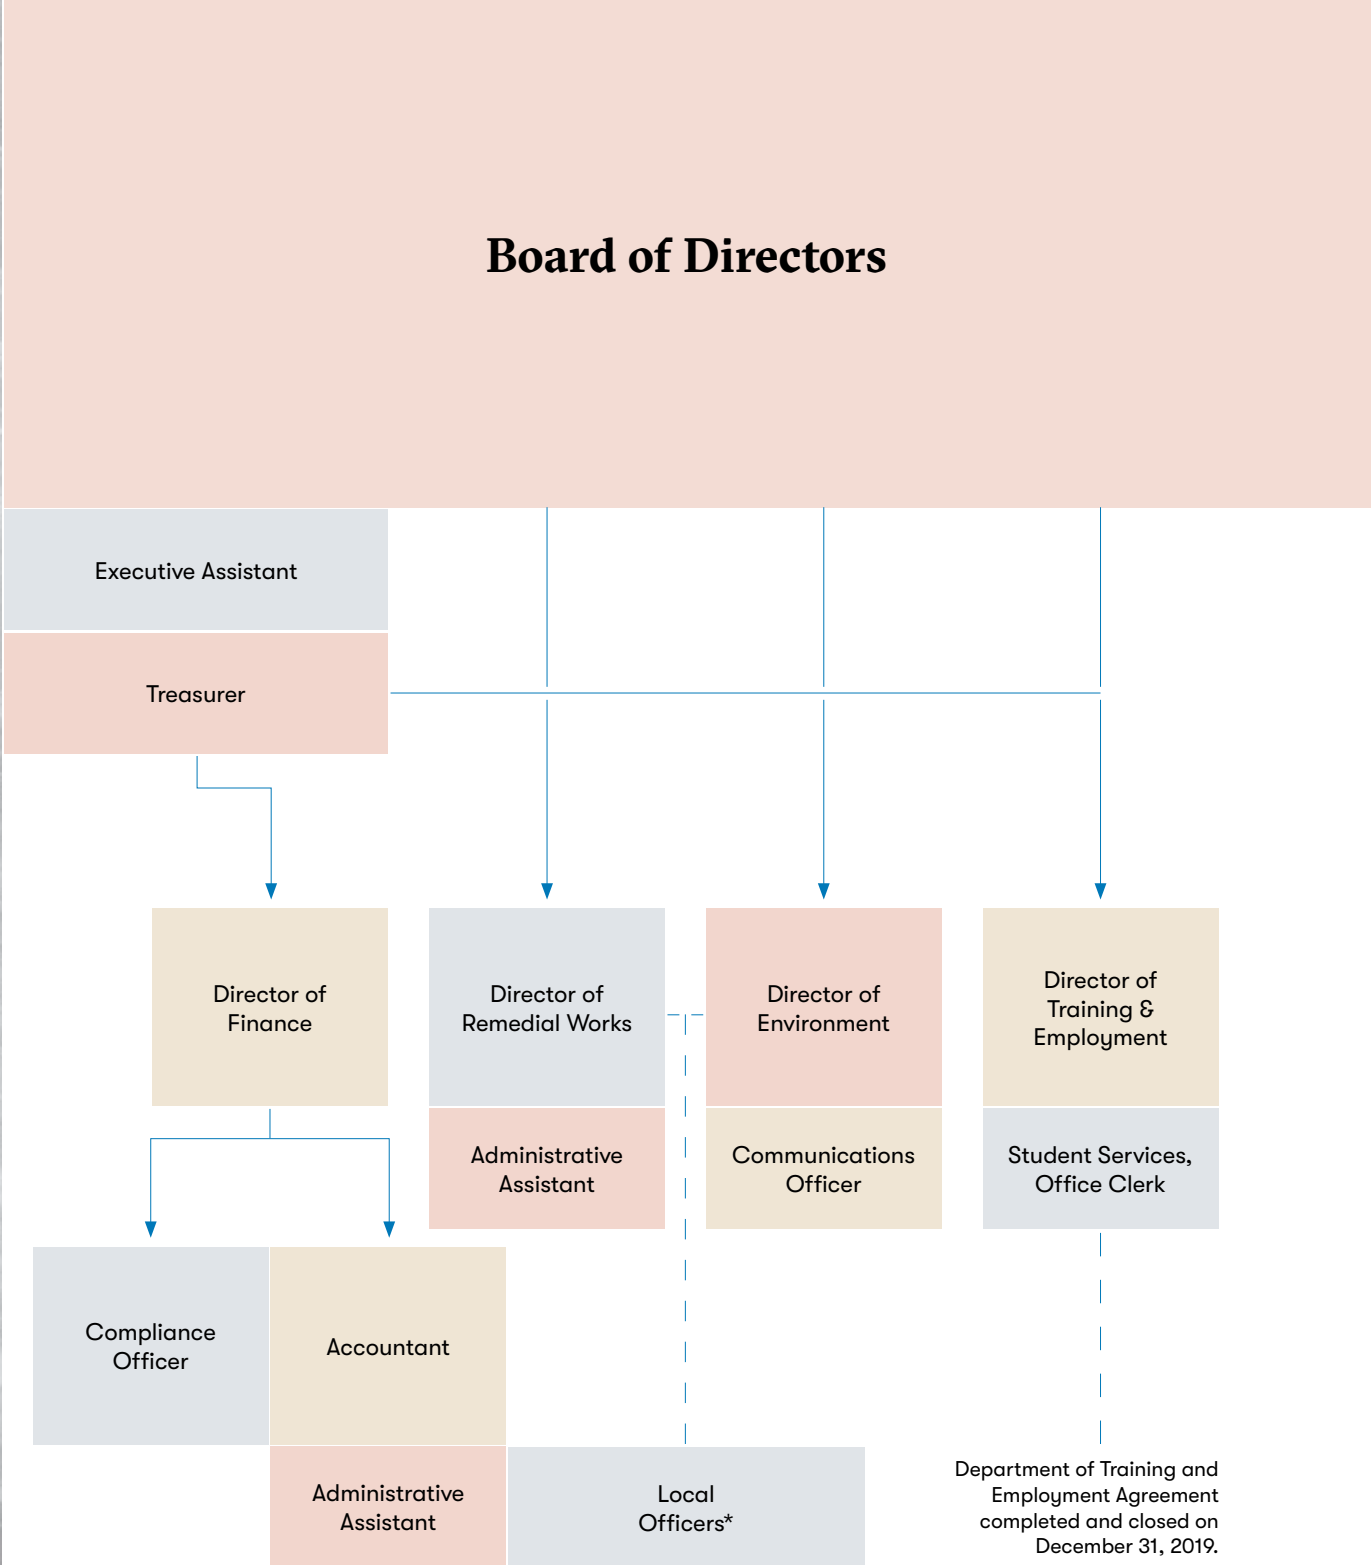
Board of Directors

Executive Assistant

Treasurer

Director of Finance

Director of Remedial Works

Director of Environment

Director of Training & Employment

Administrative Assistant

Communications Officer

Student Services, Office Clerk

Compliance Officer

Accountant

Administrative Assistant

Local Officers*

Department of Training and Employment Agreement completed and closed on December 31, 2019.